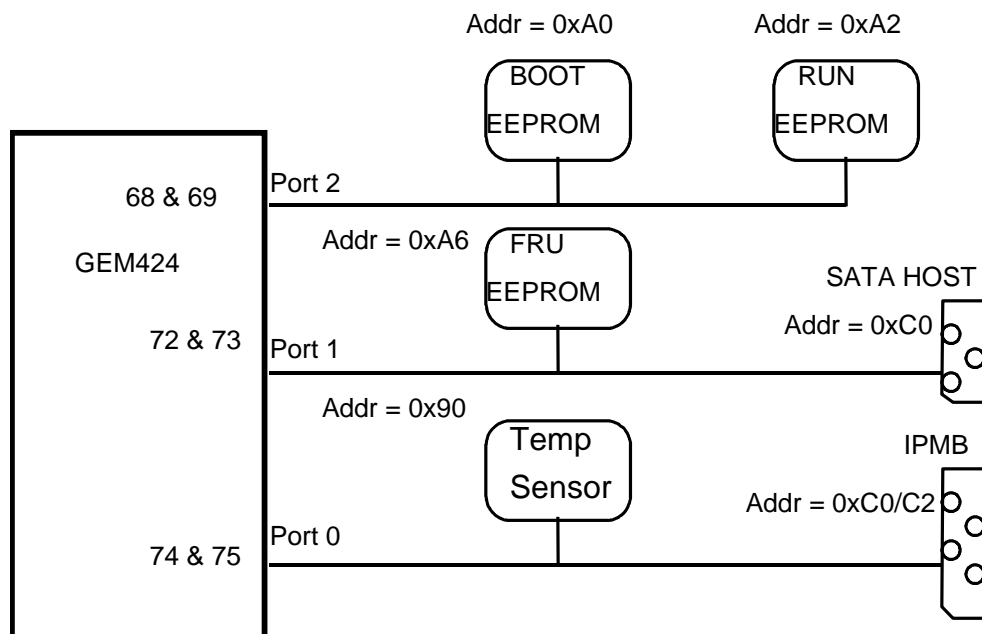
Addr = 0xA0

Addr = 0xA2

BOOT EEPROM

RUN EEPROM

68 & 69

Port 2

GEM424

Addr = 0xA6

FRU EEPROM

SATA HOST

Addr = 0xC0

72 & 73

Port 1

Addr = 0x90

Temp Sensor

IPMB

Addr = 0xC0/C2

Port 0

74 & 75